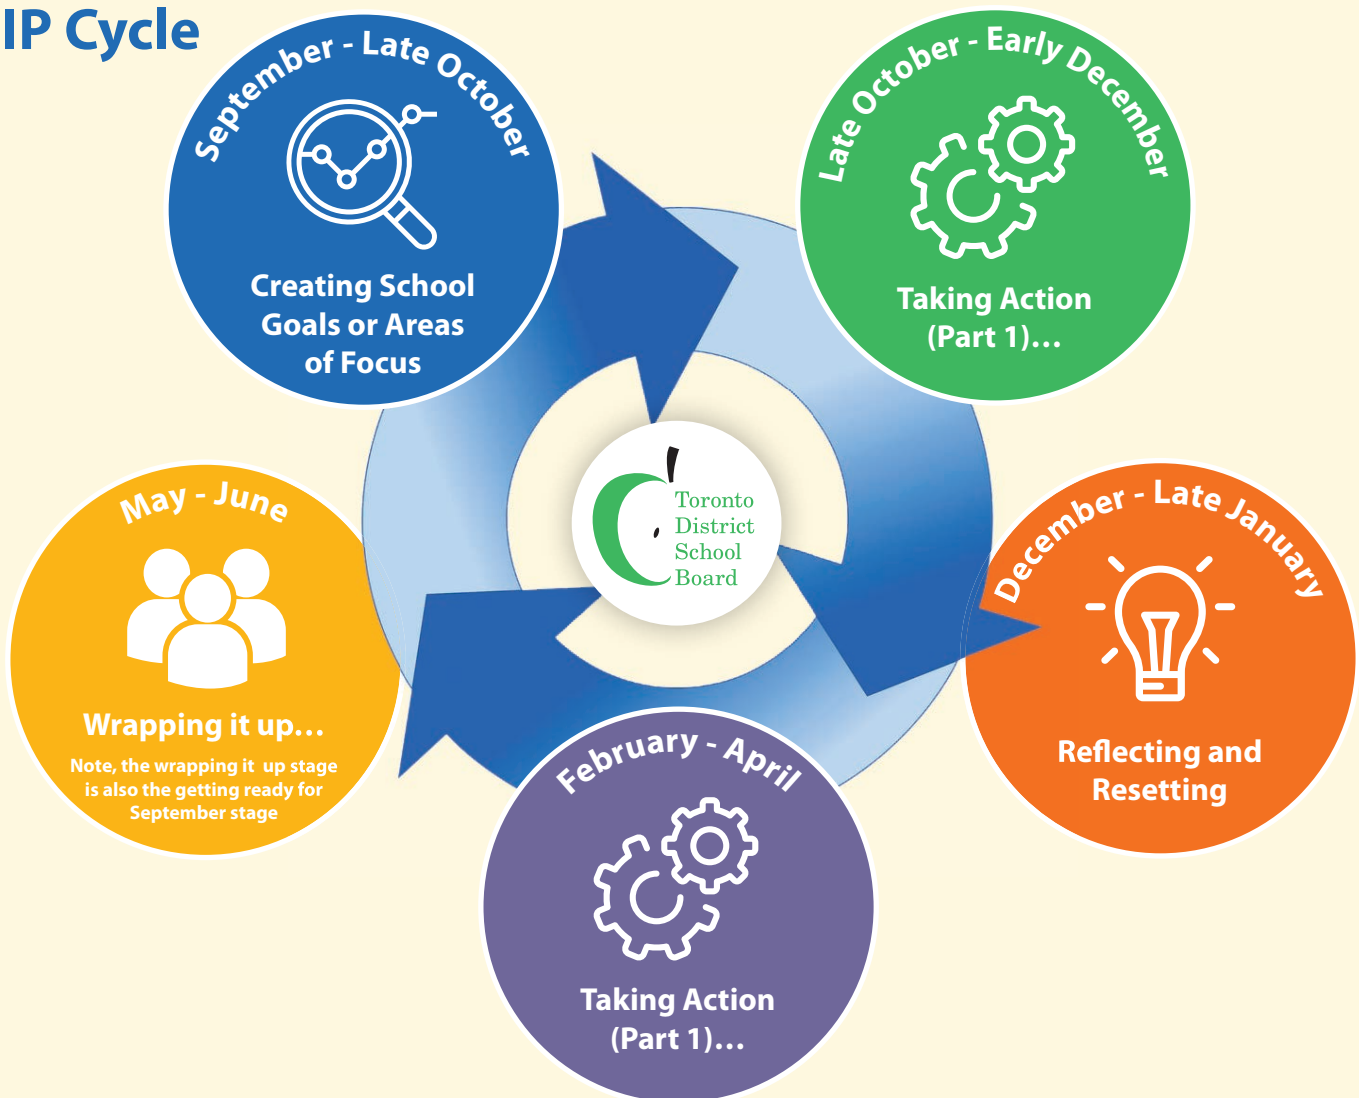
IP Cycle

September - Late October

Creating School Goals or Areas of Focus

Late October - Early December

Taking Action (Part 1)...

December - Late January

Reflecting and Resetting

February - April

Taking Action (Part 1)...

May - June

Wrapping it up...

Note, the wrapping it up stage is also the getting ready for September stage

Toronto District School Board